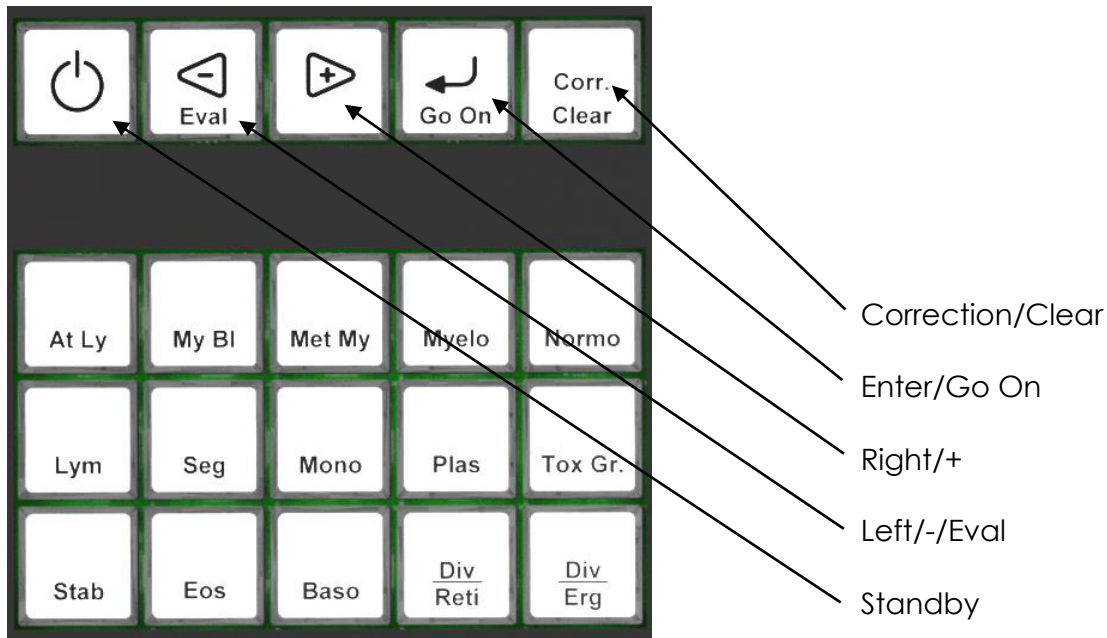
Eval

Go On

Corr.
Clear

At Ly

My Bl

Met My

Myelo

Normo

Lym

Seg

Mono

Plas

Tox Gr.

Stab

Eos

Baso

$\frac{\text{Div}}{\text{Reti}}$

$\frac{\text{Div}}{\text{Erg}}$

Correction/Clear

Enter/Go On

Right/+

Left/-/Eval

Standby